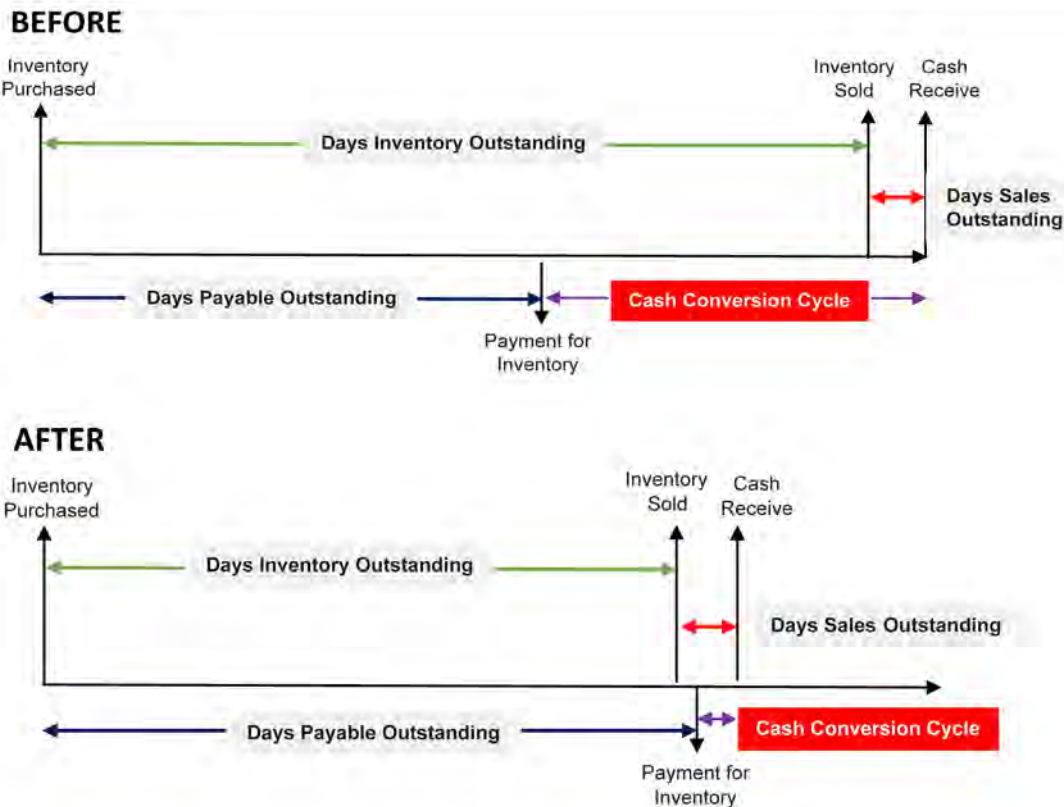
BEFORE

Inventory Purchased

Inventory Sold

Cash Receive

Days Inventory Outstanding

Days Sales Outstanding

Days Payable Outstanding

Cash Conversion Cycle

Payment for Inventory

AFTER

Inventory Purchased

Inventory Sold

Cash Receive

Days Inventory Outstanding

Days Sales Outstanding

Days Payable Outstanding

Cash Conversion Cycle

Payment for Inventory